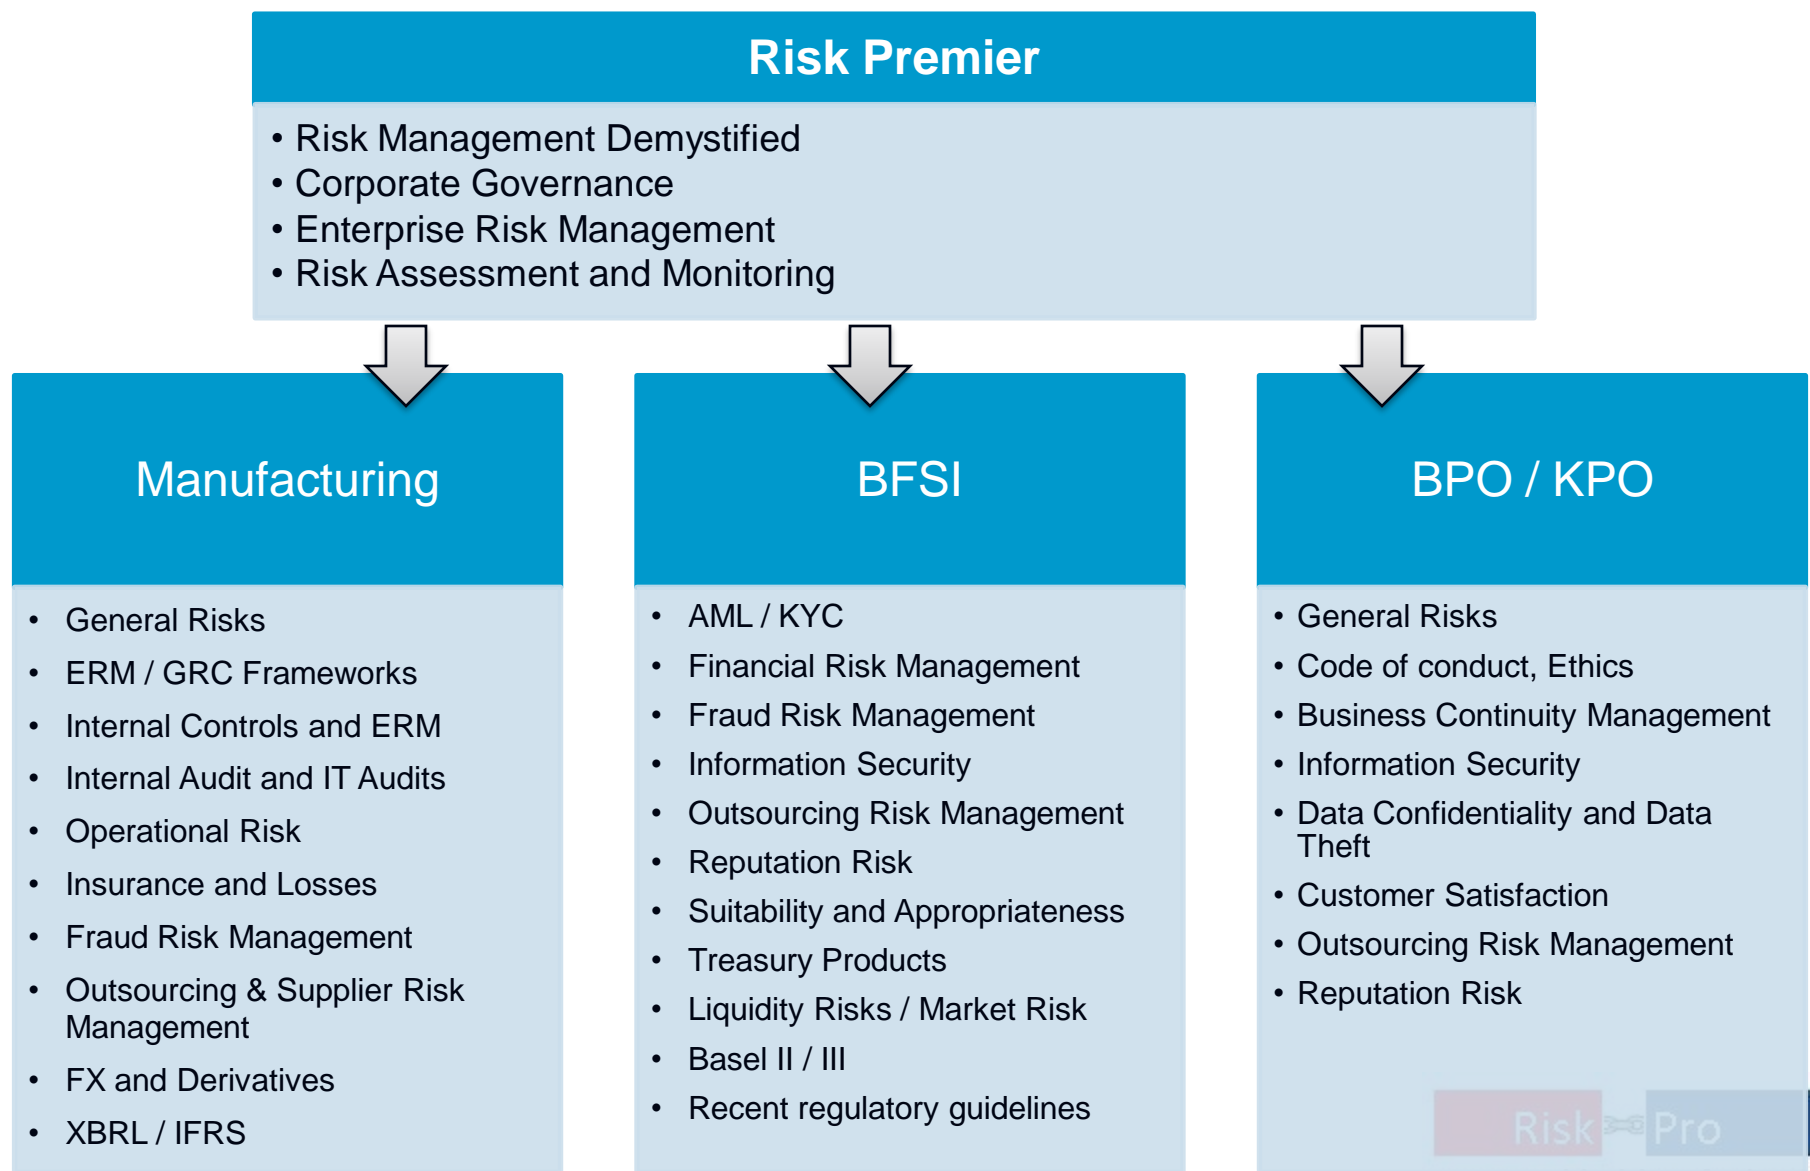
Risk Premier

• Risk Management Demystified
• Corporate Governance
• Enterprise Risk Management
• Risk Assessment and Monitoring

Manufacturing

• General Risks
• ERM / GRC Frameworks
• Internal Controls and ERM
• Internal Audit and IT Audits
• Operational Risk
• Insurance and Losses
• Fraud Risk Management
• Outsourcing & Supplier Risk Management
• FX and Derivatives
• XBRL / IFRS

BFSI

• AML / KYC
• Financial Risk Management
• Fraud Risk Management
• Information Security
• Outsourcing Risk Management
• Reputation Risk
• Suitability and Appropriateness
• Treasury Products
• Liquidity Risks / Market Risk
• Basel II / III
• Recent regulatory guidelines

BPO / KPO

• General Risks
• Code of conduct, Ethics
• Business Continuity Management
• Information Security
• Data Confidentiality and Data Theft
• Customer Satisfaction
• Outsourcing Risk Management
• Reputation Risk

Risk Pro